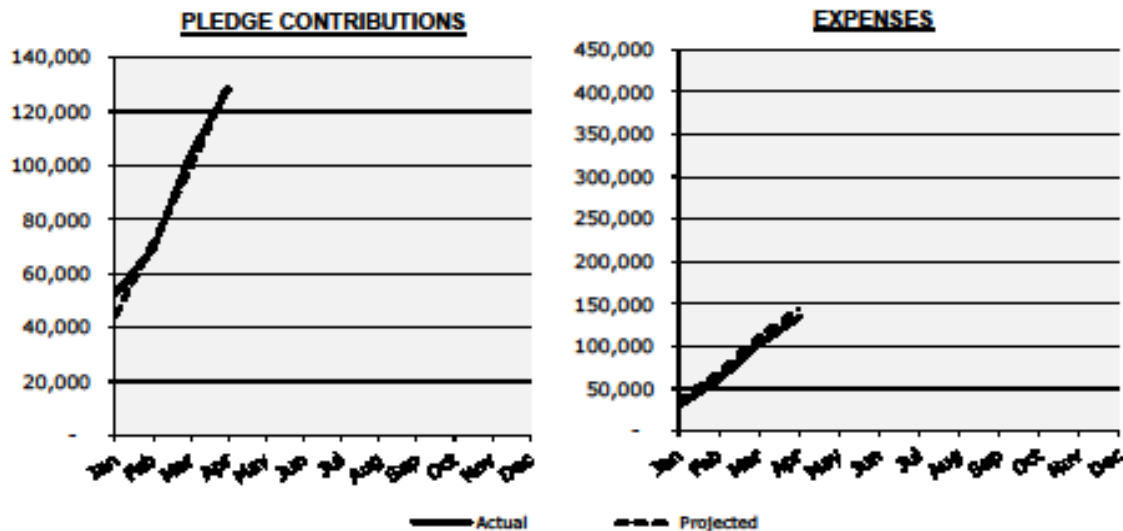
PLEDGE CONTRIBUTIONS

140,000
120,000
100,000
80,000
60,000
40,000
20,000
-

Jan Feb Mar Apr May Jun Jul Aug Sep Oct Nov Dec

EXPENSES

450,000
400,000
350,000
300,000
250,000
200,000
150,000
100,000
50,000
-

Jan Feb Mar Apr May Jun Jul Aug Sep Oct Nov Dec

Actual
Projected